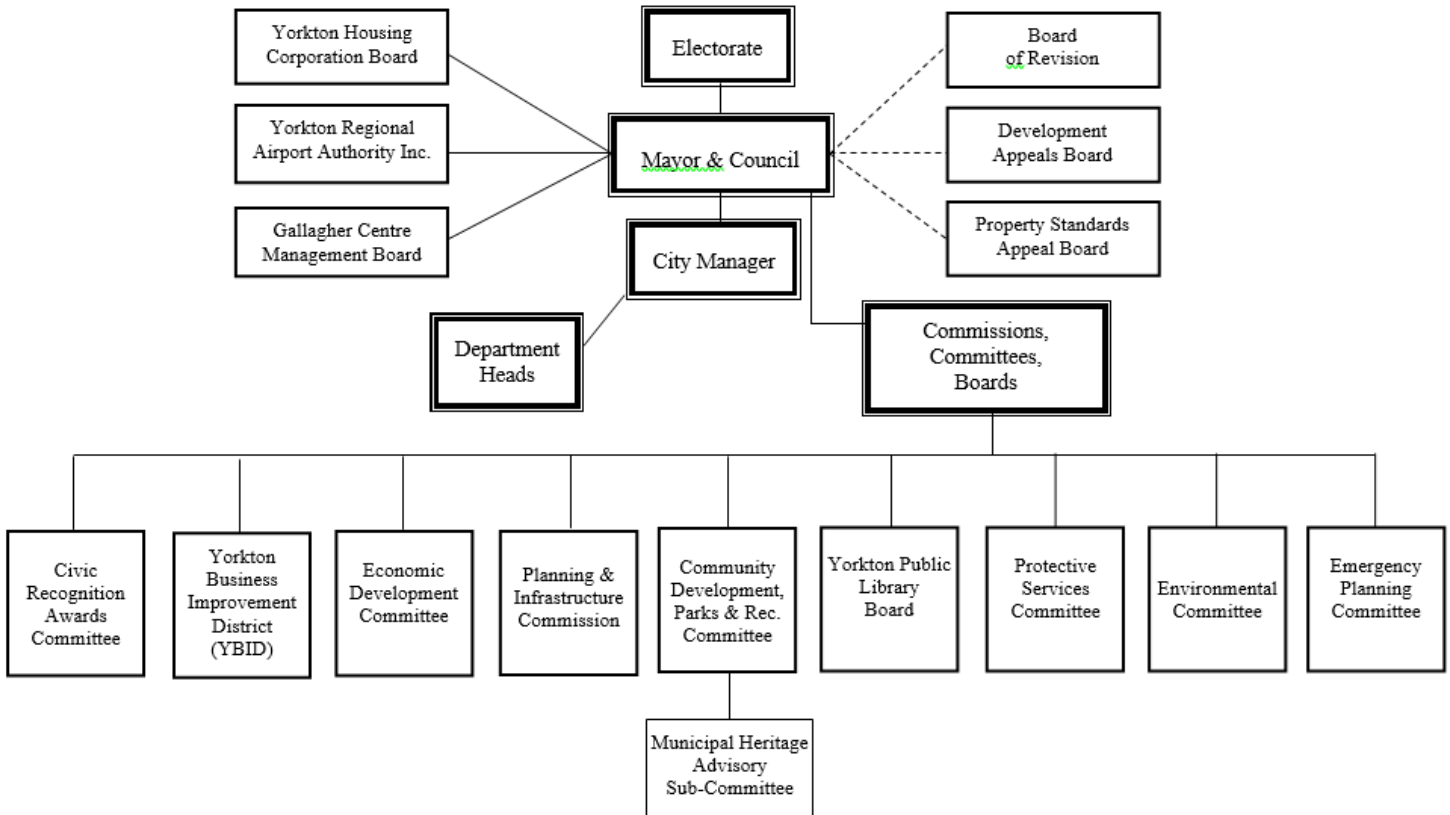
Yorkton Housing Corporation Board

Electorate

Board of Revision

Yorkton Regional Airport Authority Inc.

Mayor & Council

Development Appeals Board

Gallagher Centre Management Board

City Manager

Property Standards Appeal Board

Department Heads

Commissions, Committees, Boards

Civic Recognition Awards Committee

Yorkton Business Improvement District (YBID)

Economic Development Committee

Planning & Infrastructure Commission

Community Development, Parks & Rec. Committee

Yorkton Public Library Board

Protective Services Committee

Environmental Committee

Emergency Planning Committee

Municipal Heritage Advisory Sub-Committee